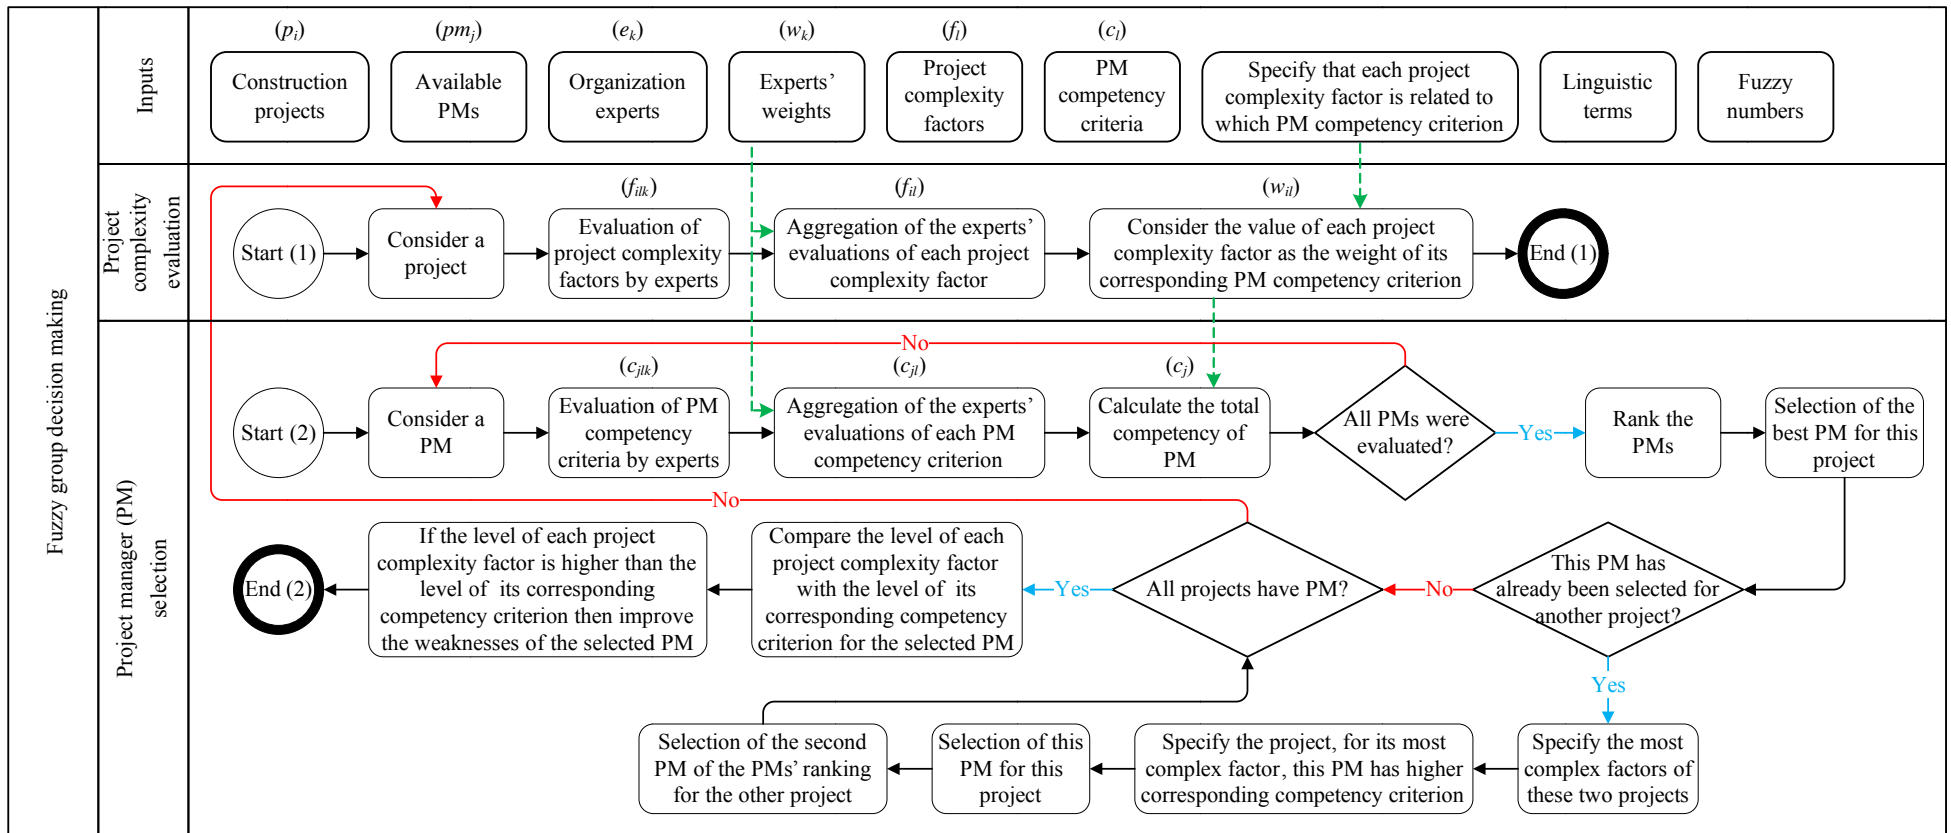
Fuzzy group decision making

Inputs

$(p_i)$
Construction projects

$(pm_j)$
Available PMs

$(e_k)$
Organization experts

$(w_k)$
Experts' weights

$(f_l)$
Project complexity factors

$(c_l)$
PM competency criteria

Specify that each project complexity factor is related to which PM competency criterion

Linguistic terms

Fuzzy numbers

Project complexity evaluation

Start (1)

Consider a project

$(f_{ilk})$
Evaluation of project complexity factors by experts

$(f_{il})$
Aggregation of the experts' evaluations of each project complexity factor

$(w_{il})$
Consider the value of each project complexity factor as the weight of its corresponding PM competency criterion

End (1)

Project manager (PM) selection

No

Start (2)

Consider a PM

$(c_{jlk})$
Evaluation of PM competency criteria by experts

$(c_{jl})$
Aggregation of the experts' evaluations of each PM competency criterion

$(c_j)$
Calculate the total competency of PM

All PMs were evaluated?

Yes

Rank the PMs

Selection of the best PM for this project

No

End (2)

If the level of each project complexity factor is higher than the level of its corresponding competency criterion then improve the weaknesses of the selected PM

Compare the level of each project complexity factor with the level of its corresponding competency criterion for the selected PM

Yes

All projects have PM?

No

This PM has already been selected for another project?

Yes

Selection of the second PM of the PMs' ranking for the other project

Selection of this PM for this project

Specify the project, for its most complex factor, this PM has higher corresponding competency criterion

Specify the most complex factors of these two projects